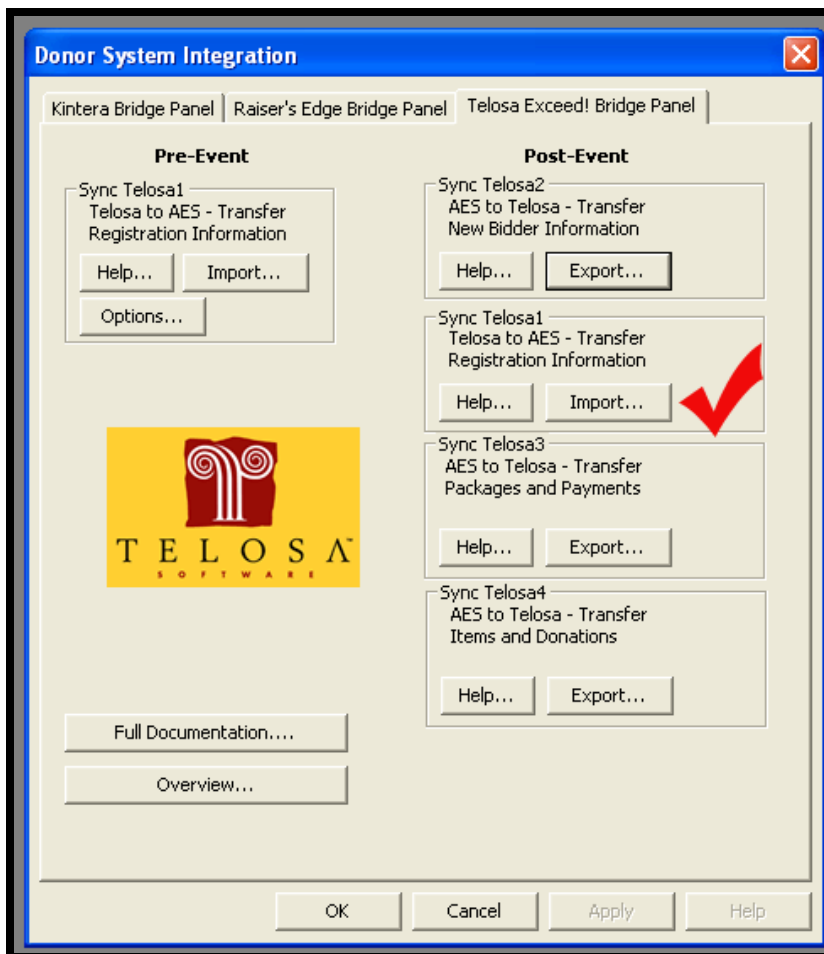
Donor System Integration

Kintera Bridge Panel | Raiser's Edge Bridge Panel | Telosa Exceed! Bridge Panel

Pre-Event

Sync Telosa1
Telosa to AES - Transfer Registration Information

Help... Import...

Options...

Post-Event

Sync Telosa2
AES to Telosa - Transfer New Bidder Information

Help... Export...

Sync Telosa1
Telosa to AES - Transfer Registration Information

Help... Import...

TELOSA
SOFTWARE

Sync Telosa3
AES to Telosa - Transfer Packages and Payments

Help... Export...

Sync Telosa4
AES to Telosa - Transfer Items and Donations

Help... Export...

Full Documentation....

Overview...

OK Cancel Apply Help